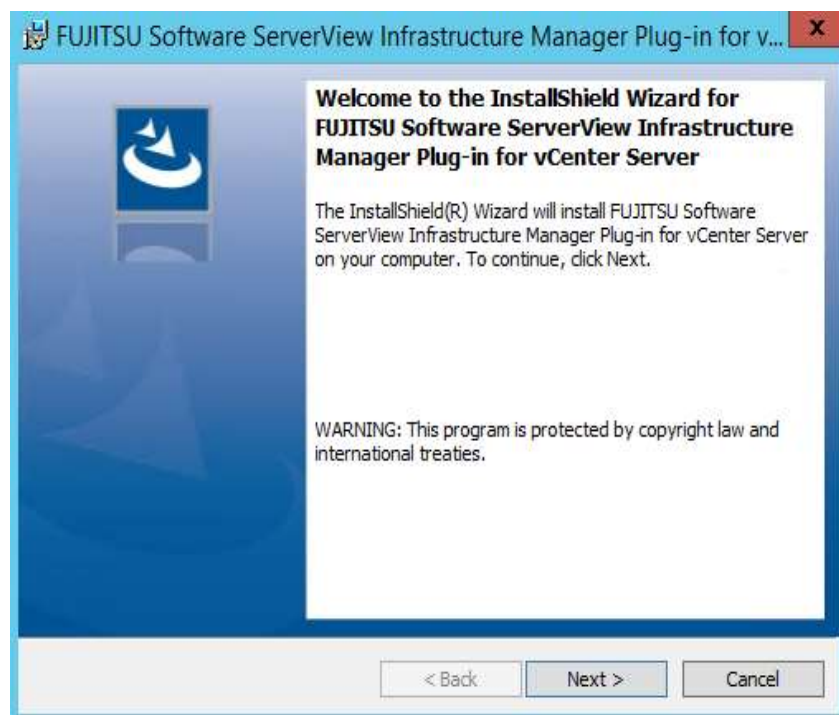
FUJITSU Software ServerView Infrastructure Manager Plug-in for v...

x

Welcome to the InstallShield Wizard for FUJITSU Software ServerView Infrastructure Manager Plug-in for vCenter Server

The InstallShield(R) Wizard will install FUJITSU Software ServerView Infrastructure Manager Plug-in for vCenter Server on your computer. To continue, click Next.

WARNING: This program is protected by copyright law and international treaties.

< Back

Next >

Cancel